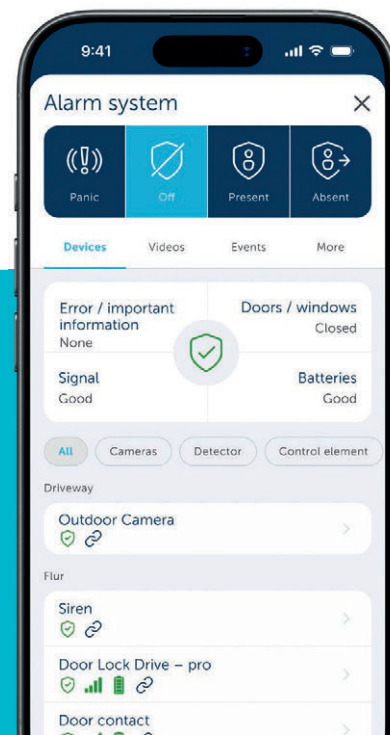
9:41

Alarm system

×

Panic

Off

Present

Absent

Devices

Videos

Events

More

Error / important information
None

Doors / windows
Closed

Signal
Good

Batteries
Good

All

Cameras

Detector

Control element

Driveway

Outdoor Camera

Flur

Siren

Door Lock Drive – pro

Door contact